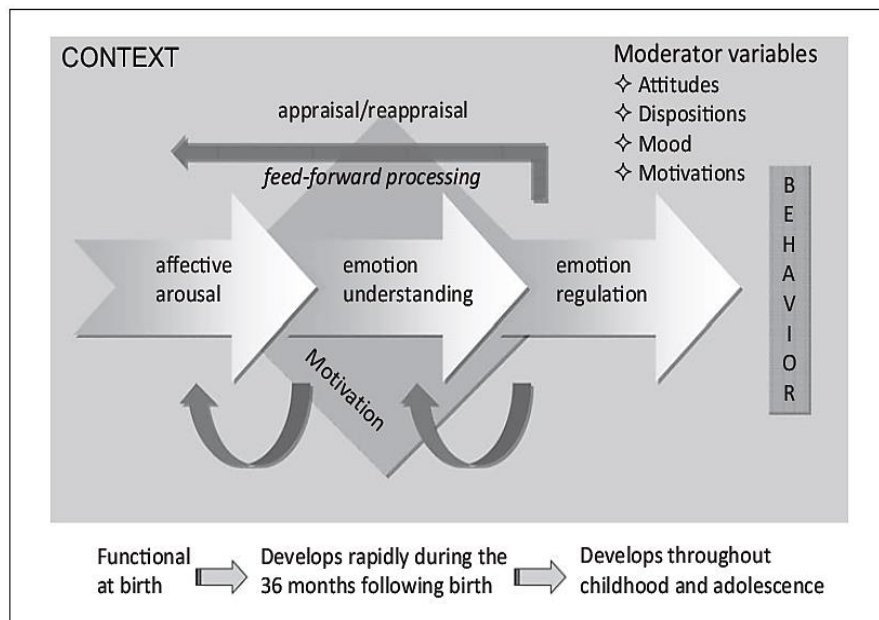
CONTEXT

Moderator variables
✧ Attitudes
✧ Dispositions
✧ Mood
✧ Motivations

appraisal/reappraisal

feed-forward processing

affective arousal

emotion understanding

emotion regulation

B E H A V I O R

Motivation

Functional at birth

Develops rapidly during the 36 months following birth

Develops throughout childhood and adolescence